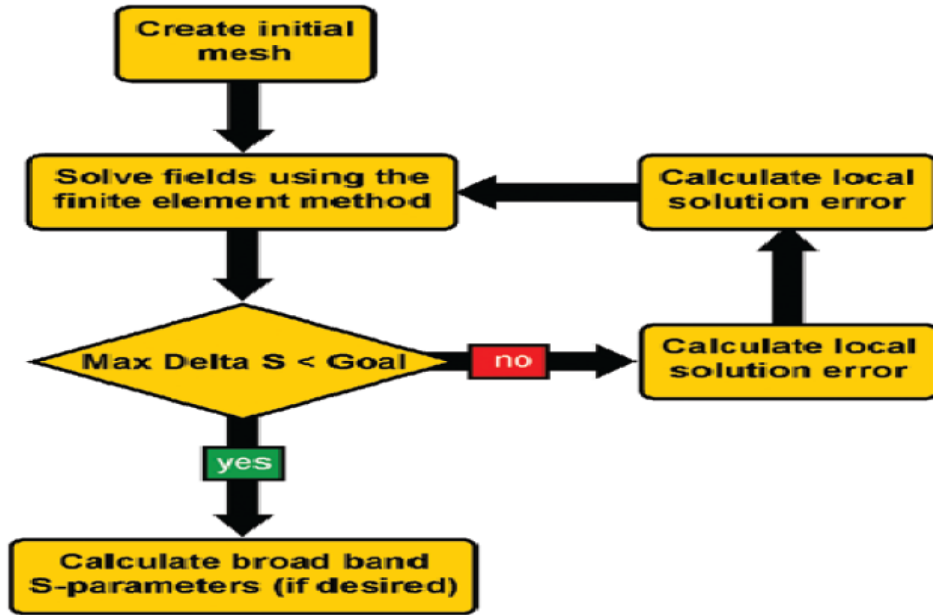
Create initial mesh

Solve fields using the finite element method

Calculate local solution error

Max Delta S < Goal

no

Calculate local solution error

yes

Calculate broad band S-parameters (if desired)